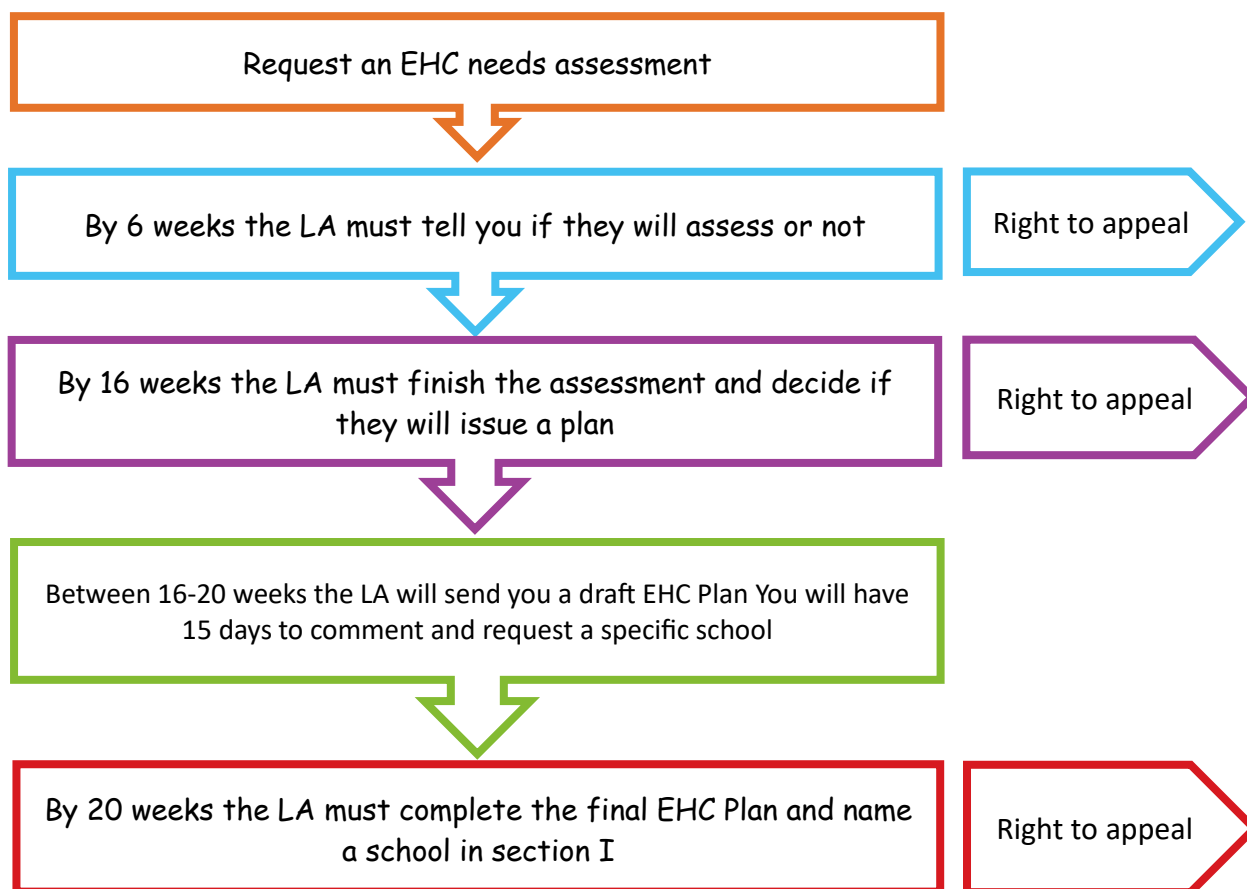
Request an EHC needs assessment

By 6 weeks the LA must tell you if they will assess or not

Right to appeal

By 16 weeks the LA must finish the assessment and decide if they will issue a plan

Right to appeal

Between 16-20 weeks the LA will send you a draft EHC Plan You will have 15 days to comment and request a specific school

By 20 weeks the LA must complete the final EHC Plan and name a school in section I

Right to appeal